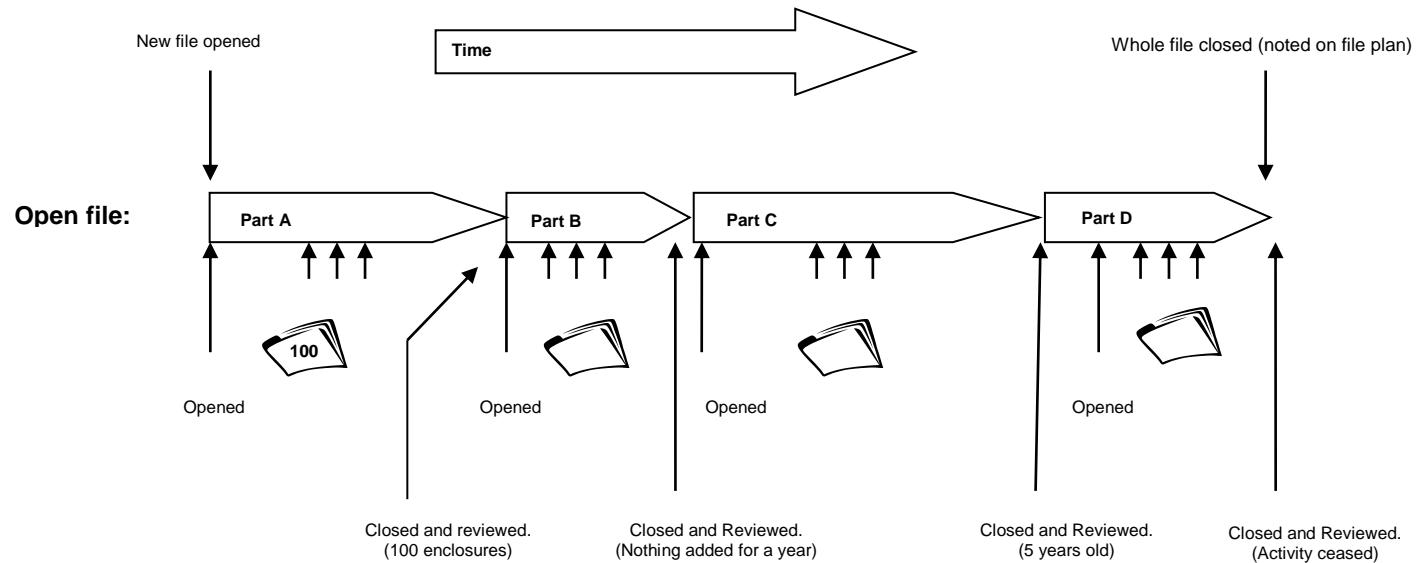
New file opened

Time

Whole file closed (noted on file plan)

Open file:

Part A

Part B

Part C

Part D

100

Opened

Opened

Opened

Opened

Closed and reviewed. (100 enclosures)

Closed and Reviewed. (Nothing added for a year)

Closed and Reviewed. (5 years old)

Closed and Reviewed. (Activity ceased)